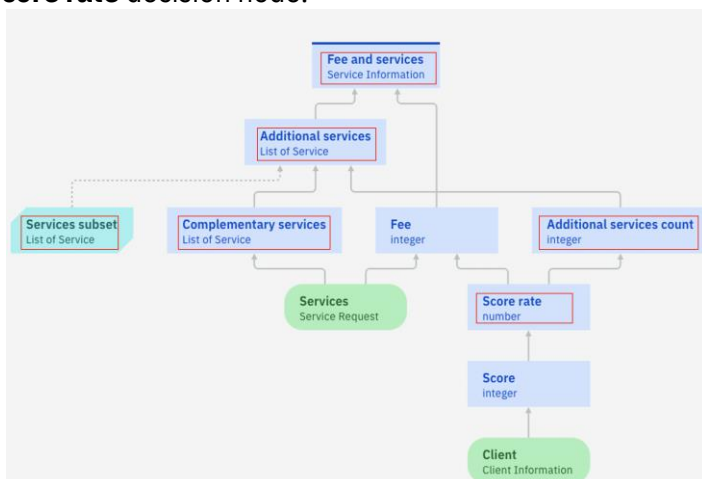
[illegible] decision node.

Fee and services
Service Information

Additional services
List of Service

Services subset
List of Service

Complementary services
List of Service

Fee
integer

Additional services count
integer

Services
Service Request

Score rate
number

Score
integer

Client
Client Information